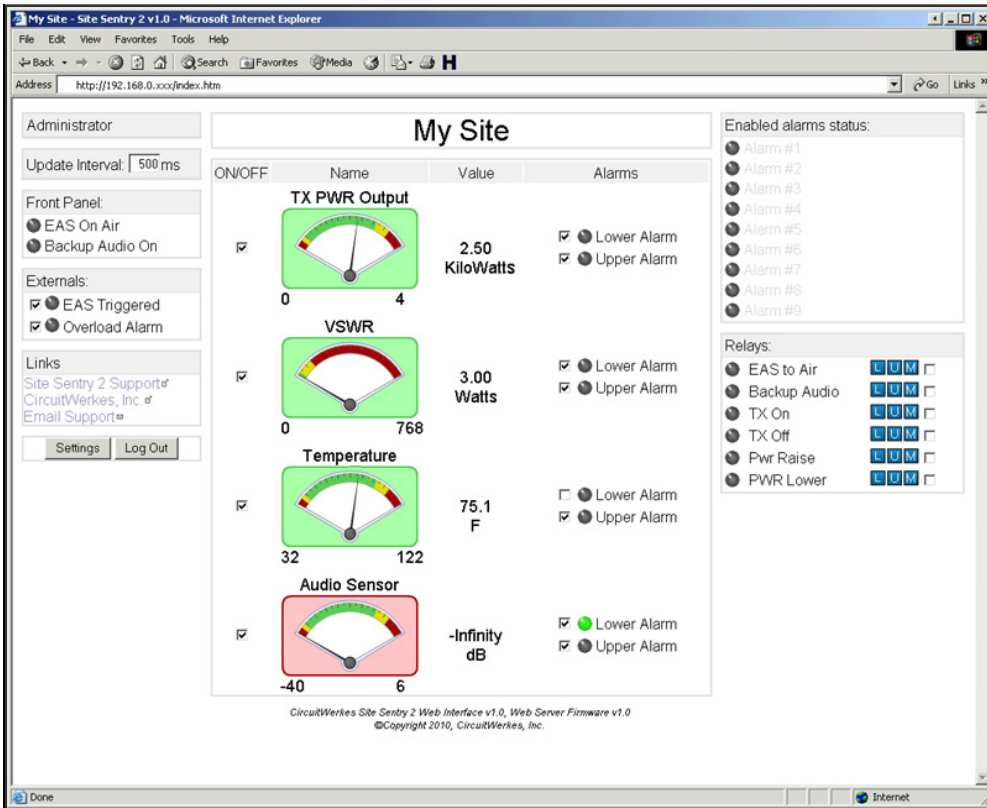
My Site - Site Sentry 2 v1.0 - Microsoft Internet Explorer

File Edit View Favorites Tools Help

Back Search Favorites Media H

Address http://192.168.0.xxx/index.htm Go Links

Administrator

Update Interval: 500 ms

Front Panel:
EAS On Air
Backup Audio On

Externals:
EAS Triggered
Overload Alarm

Links
Site Sentry 2 Support
CircuitWerkes, Inc.
Email Support

Settings Log Out

My Site

| ON/OFF | Name | Value | Alarms |
|---|---|---|---|
| ☑ | TX PWR Output 0 4 | 2.50 KiloWatts | ☑ Lower Alarm ☑ Upper Alarm |
| ☑ | VSWR 0 768 | 3.00 Watts | ☑ Lower Alarm ☑ Upper Alarm |
| ☑ | Temperature 32 122 | 75.1 F | ☐ Lower Alarm ☑ Upper Alarm |
| ☑ | Audio Sensor -40 6 | -Infinity dB | ☑ Lower Alarm ☑ Upper Alarm |

CircuitWerkes Site Sentry 2 Web Interface v1.0, Web Server Firmware v1.0
©Copyright 2010, CircuitWerkes, Inc.

Enabled alarms status:
Alarm #1
Alarm #2
Alarm #3
Alarm #4
Alarm #5
Alarm #6
Alarm #7
Alarm #8
Alarm #9

Relays:
EAS to Air L U M
Backup Audio L U M
TX On L U M
TX Off L U M
Pwr Raise L U M
PWR Lower L U M

Done Internet